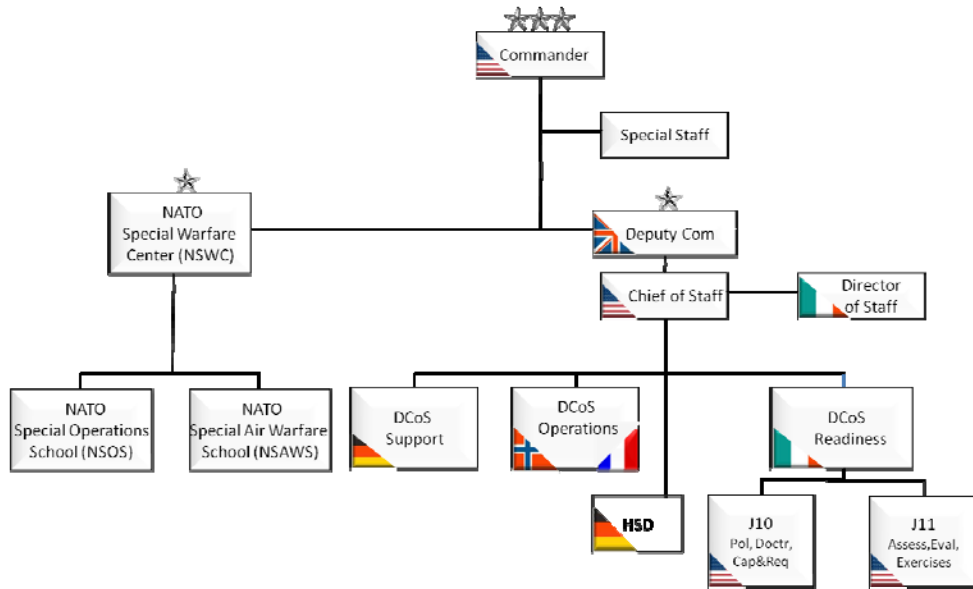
Commander

Special Staff

NATO Special Warfare Center (NSWC)

Deputy Com

Chief of Staff

Director of Staff

NATO Special Operations School (NSOS)

NATO Special Air Warfare School (NSAWS)

DCoS Support

DCoS Operations

DCoS Readiness

HSD

J10 Pol, Doctr, Cap&Req

J11 Assess,Eval, Exercises